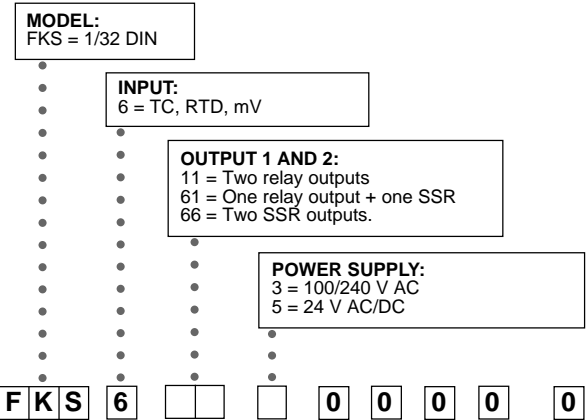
MODEL:
FKS = 1/32 DIN

INPUT:
6 = TC, RTD, mV

OUTPUT 1 AND 2:
11 = Two relay outputs
61 = One relay output + one SSR
66 = Two SSR outputs.

POWER SUPPLY:
3 = 100/240 V AC
5 = 24 V AC/DC

F K S 6 0 0 0 0 0